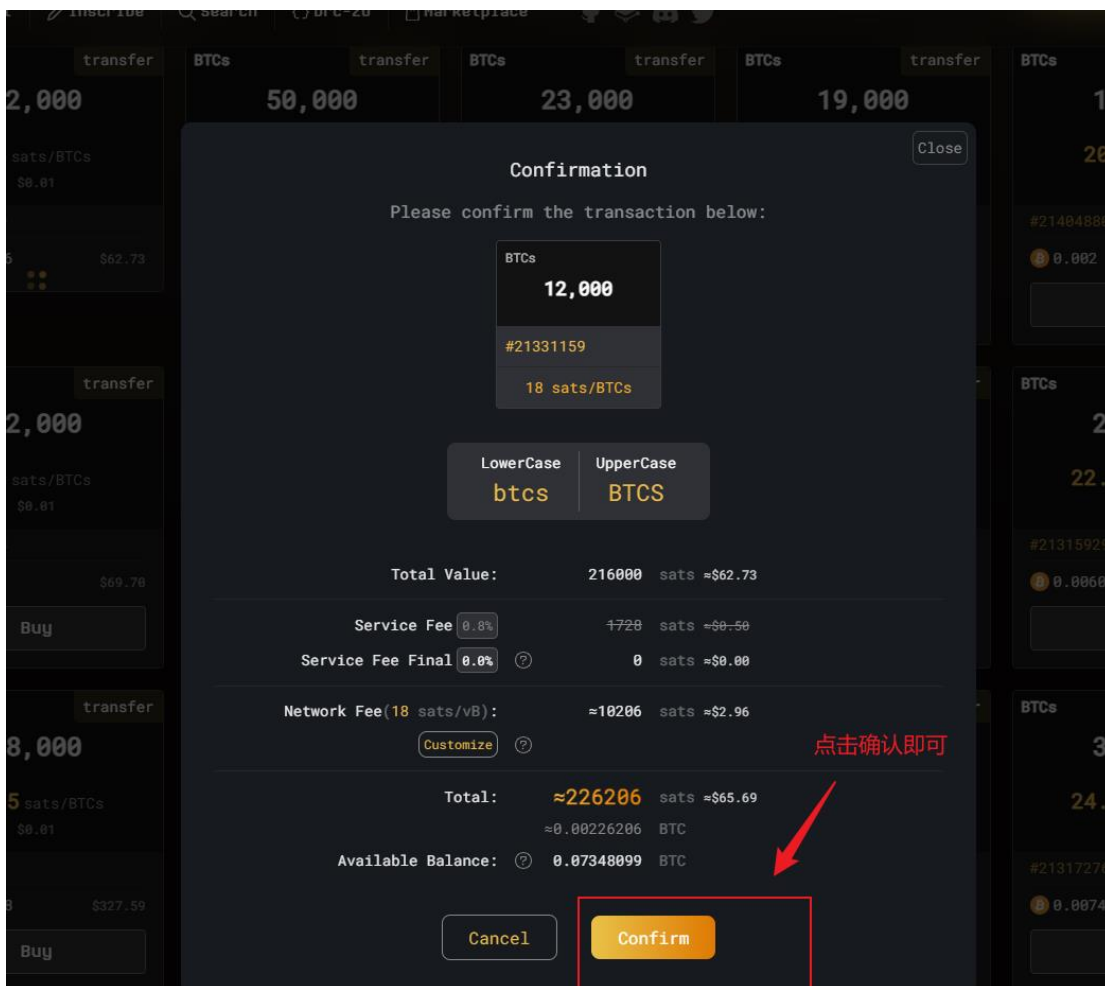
Inscribe Search brc-20 Marketplace

transfer
2,000
sats/BTCs
$0.01
$62.73

BTCs transfer
50,000

BTCs transfer
23,000

BTCs transfer
19,000

BTCs
1
26
#21404888
0.002

Close

Confirmation

Please confirm the transaction below:

BTCs
12,000
#21331159
18 sats/BTCs

LowerCase
btcs
UpperCase
BTCS

Total Value: 216000 sats ≈$62.73

Service Fee 0.8% 1728 sats ≈$0.50

Service Fee Final 0.0% 0 sats ≈$0.00

Network Fee(18 sats/vB): ≈10206 sats ≈$2.96

Customize

点击确认即可

Total: ≈226206 sats ≈$65.69
≈0.00226206 BTC

Available Balance: 0.07348099 BTC

Cancel Confirm

transfer
2,000
sats/BTCs
$0.01
$69.70
Buy

transfer
8,000
5 sats/BTCs
$0.01
$327.59
Buy

BTCs
2
22.
#21315929
0.0060

BTCs
3
24.
#21317270
0.0074